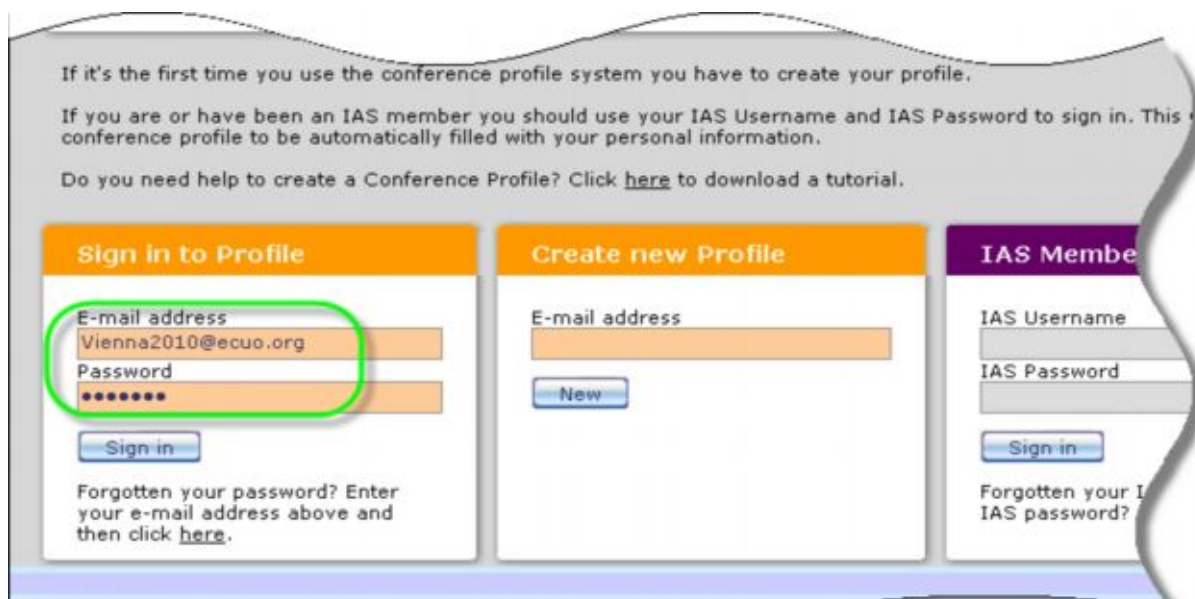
If it's the first time you use the conference profile system you have to create your profile.

If you are or have been an IAS member you should use your IAS Username and IAS Password to sign in. This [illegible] conference profile to be automatically filled with your personal information.

Do you need help to create a Conference Profile? Click here to download a tutorial.

Sign in to Profile

E-mail address
Vienna2010@ecuo.org
Password
••••••••
Sign in

Forgotten your password? Enter your e-mail address above and then click here.

Create new Profile

E-mail address
New

IAS Membe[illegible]

IAS Username
IAS Password
Sign in

Forgotten your I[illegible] IAS password? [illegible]